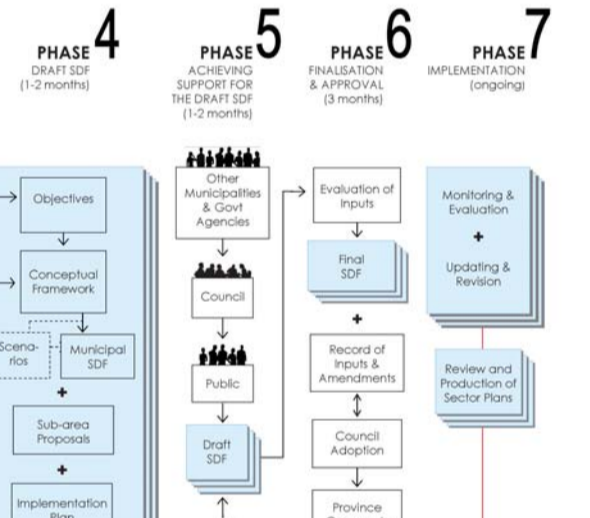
PHASE 4
DRAFT SDF
(1-2 months)

PHASE 5
ACHIEVING SUPPORT FOR THE DRAFT SDF
(1-2 months)

PHASE 6
FINALISATION & APPROVAL
(3 months)

PHASE 7
IMPLEMENTATION
(ongoing)

Objectives

Conceptual Framework

Scenarios

Municipal SDF

+

Sub-area Proposals

+

Implementation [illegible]

Other Municipalities & Govt Agencies

Council

Public

Draft SDF

Evaluation of Inputs

Final SDF

+

Record of Inputs & Amendments

Council Adoption

Province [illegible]

Monitoring & Evaluation

+

Updating & Revision

Review and Production of Sector Plans